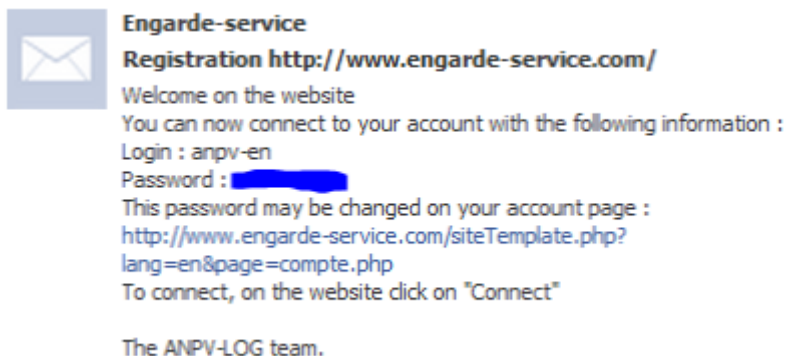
Engarde-service

Registration http://www.engarde-service.com/

Welcome on the website
You can now connect to your account with the following information :
Login : anpv-en
Password : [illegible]
This password may be changed on your account page :
http://www.engarde-service.com/siteTemplate.php?lang=en&page=compte.php
To connect, on the website click on "Connect"

The ANPV-LOG team.